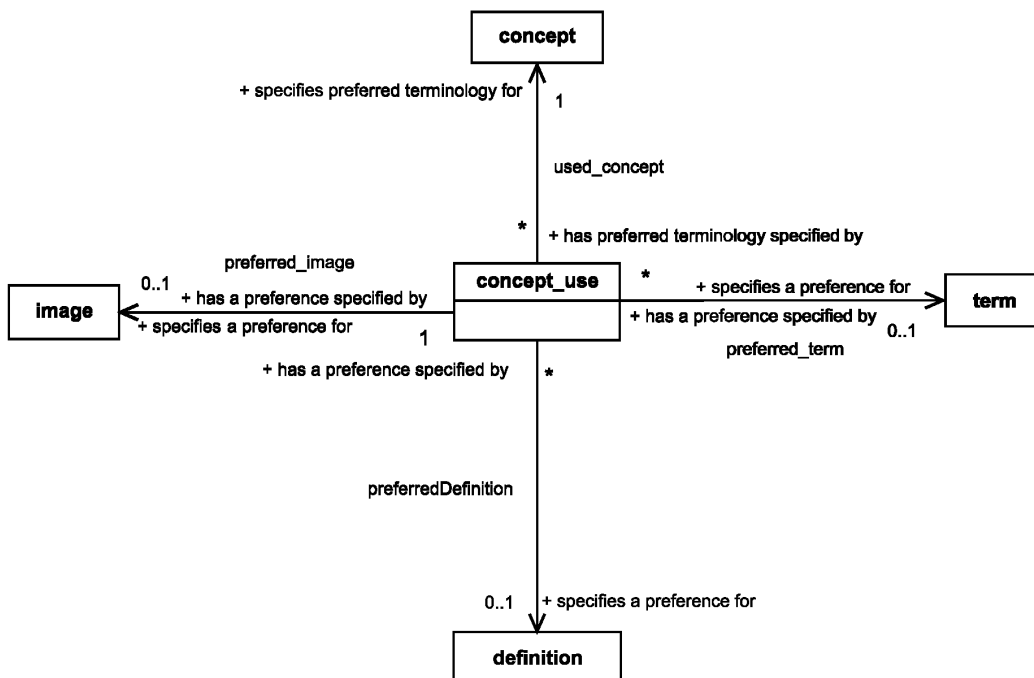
concept

+ specifies preferred terminology for

1

used_concept

*

+ has preferred terminology specified by

preferred_image

0..1

+ has a preference specified by

image

+ specifies a preference for

1

concept_use

*

+ specifies a preference for

term

+ has a preference specified by

0..1

preferred_term

+ has a preference specified by

*

preferredDefinition

0..1

+ specifies a preference for

definition